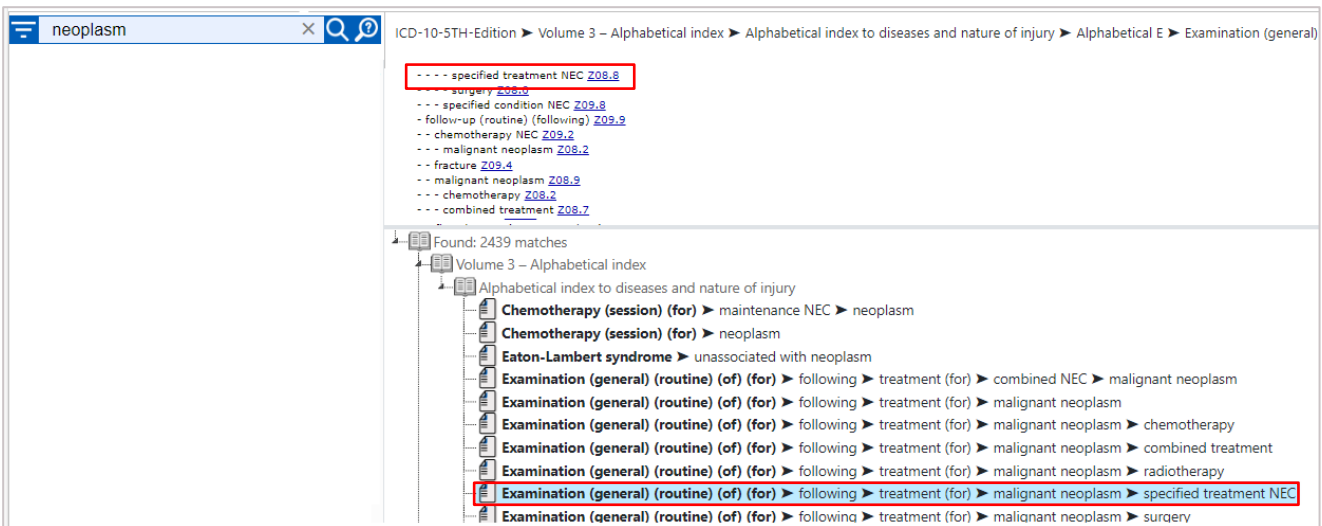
neoplasm

ICD-10-5TH-Edition ➤ Volume 3 – Alphabetical index ➤ Alphabetical index to diseases and nature of injury ➤ Alphabetical E ➤ Examination (general)

- - - - specified treatment NEC Z08.8
- - - - surgery Z08.0
- - - specified condition NEC Z09.8
- follow-up (routine) (following) Z09.9
- - chemotherapy NEC Z09.2
- - - malignant neoplasm Z08.2
- - fracture Z09.4
- - malignant neoplasm Z08.9
- - - chemotherapy Z08.2
- - - combined treatment Z08.7

Found: 2439 matches
Volume 3 – Alphabetical index
Alphabetical index to diseases and nature of injury
**Chemotherapy (session) (for)** ➤ maintenance NEC ➤ neoplasm
**Chemotherapy (session) (for)** ➤ neoplasm
**Eaton-Lambert syndrome** ➤ unassociated with neoplasm
**Examination (general) (routine) (of) (for)** ➤ following ➤ treatment (for) ➤ combined NEC ➤ malignant neoplasm
**Examination (general) (routine) (of) (for)** ➤ following ➤ treatment (for) ➤ malignant neoplasm
**Examination (general) (routine) (of) (for)** ➤ following ➤ treatment (for) ➤ malignant neoplasm ➤ chemotherapy
**Examination (general) (routine) (of) (for)** ➤ following ➤ treatment (for) ➤ malignant neoplasm ➤ combined treatment
**Examination (general) (routine) (of) (for)** ➤ following ➤ treatment (for) ➤ malignant neoplasm ➤ radiotherapy
**Examination (general) (routine) (of) (for)** ➤ following ➤ treatment (for) ➤ malignant neoplasm ➤ specified treatment NEC
**Examination (general) (routine) (of) (for)** ➤ following ➤ treatment (for) ➤ malignant neoplasm ➤ surgery